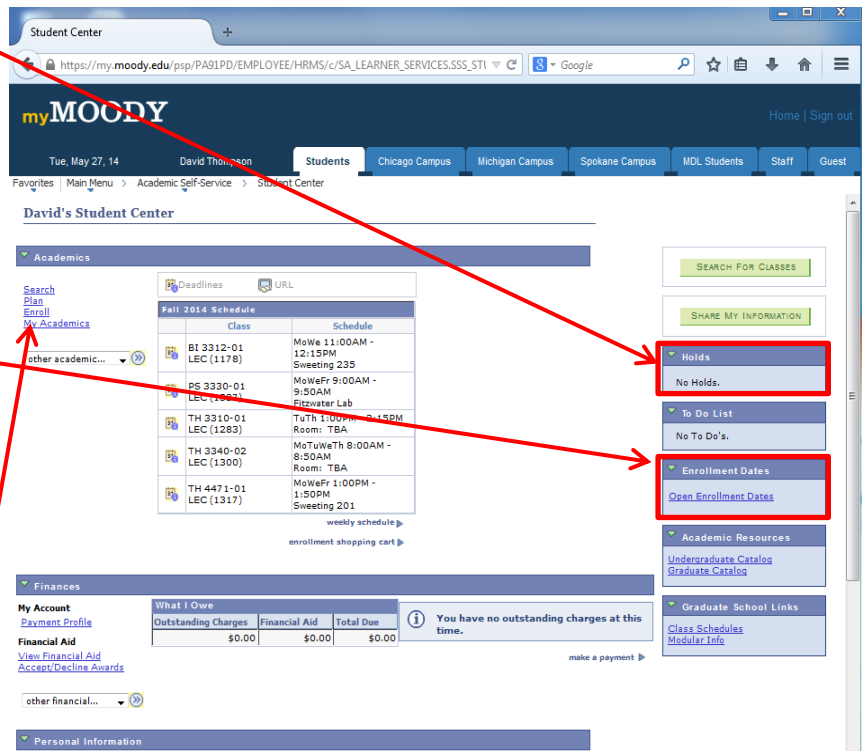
Student Center

https://my.moody.edu/psp/PA91PD/EMPLOYEE/HRMS/c/SA_LEARNER_SERVICES.SSS_STU

Google

myMOODY

Home | Sign out

Tue, May 27, 14 David Thompson Students Chicago Campus Michigan Campus Spokane Campus MDL Students Staff Guest

Favorites | Main Menu > Academic Self-Service > Student Center

David's Student Center

Academics

Search
Plan
Enroll
My Academics

other academic...

Deadlines URL

Fall 2014 Schedule

| | Class | Schedule |
|---|---|---|
| | BI 3312-01 LEC (1178) | MoWe 11:00AM - 12:15PM Sweeting 235 |
| | PS 3330-01 LEC (1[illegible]) | MoWeFr 9:00AM - 9:50AM Fitzwater Lab |
| | TH 3310-01 LEC (1283) | TuTh 1:00PM - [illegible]:15PM Room: TBA |
| | TH 3340-02 LEC (1300) | MoTuWeTh 8:00AM - 8:50AM Room: TBA |
| | TH 4471-01 LEC (1317) | MoWeFr 1:00PM - 1:50PM Sweeting 201 |

weekly schedule

enrollment shopping cart

Search For Classes

Share My Information

Holds

No Holds.

To Do List

No To Do's.

Enrollment Dates

Open Enrollment Dates

Academic Resources

Undergraduate Catalog
Graduate Catalog

Graduate School Links

Class Schedules
Modular Info

Finances

My Account
Payment Profile

Financial Aid
View Financial Aid
Accept/Decline Awards

What I Owe

| Outstanding Charges | Financial Aid | Total Due |
|---|---|---|
| $0.00 | $0.00 | $0.00 |

You have no outstanding charges at this time.

make a payment

other financial...

Personal Information